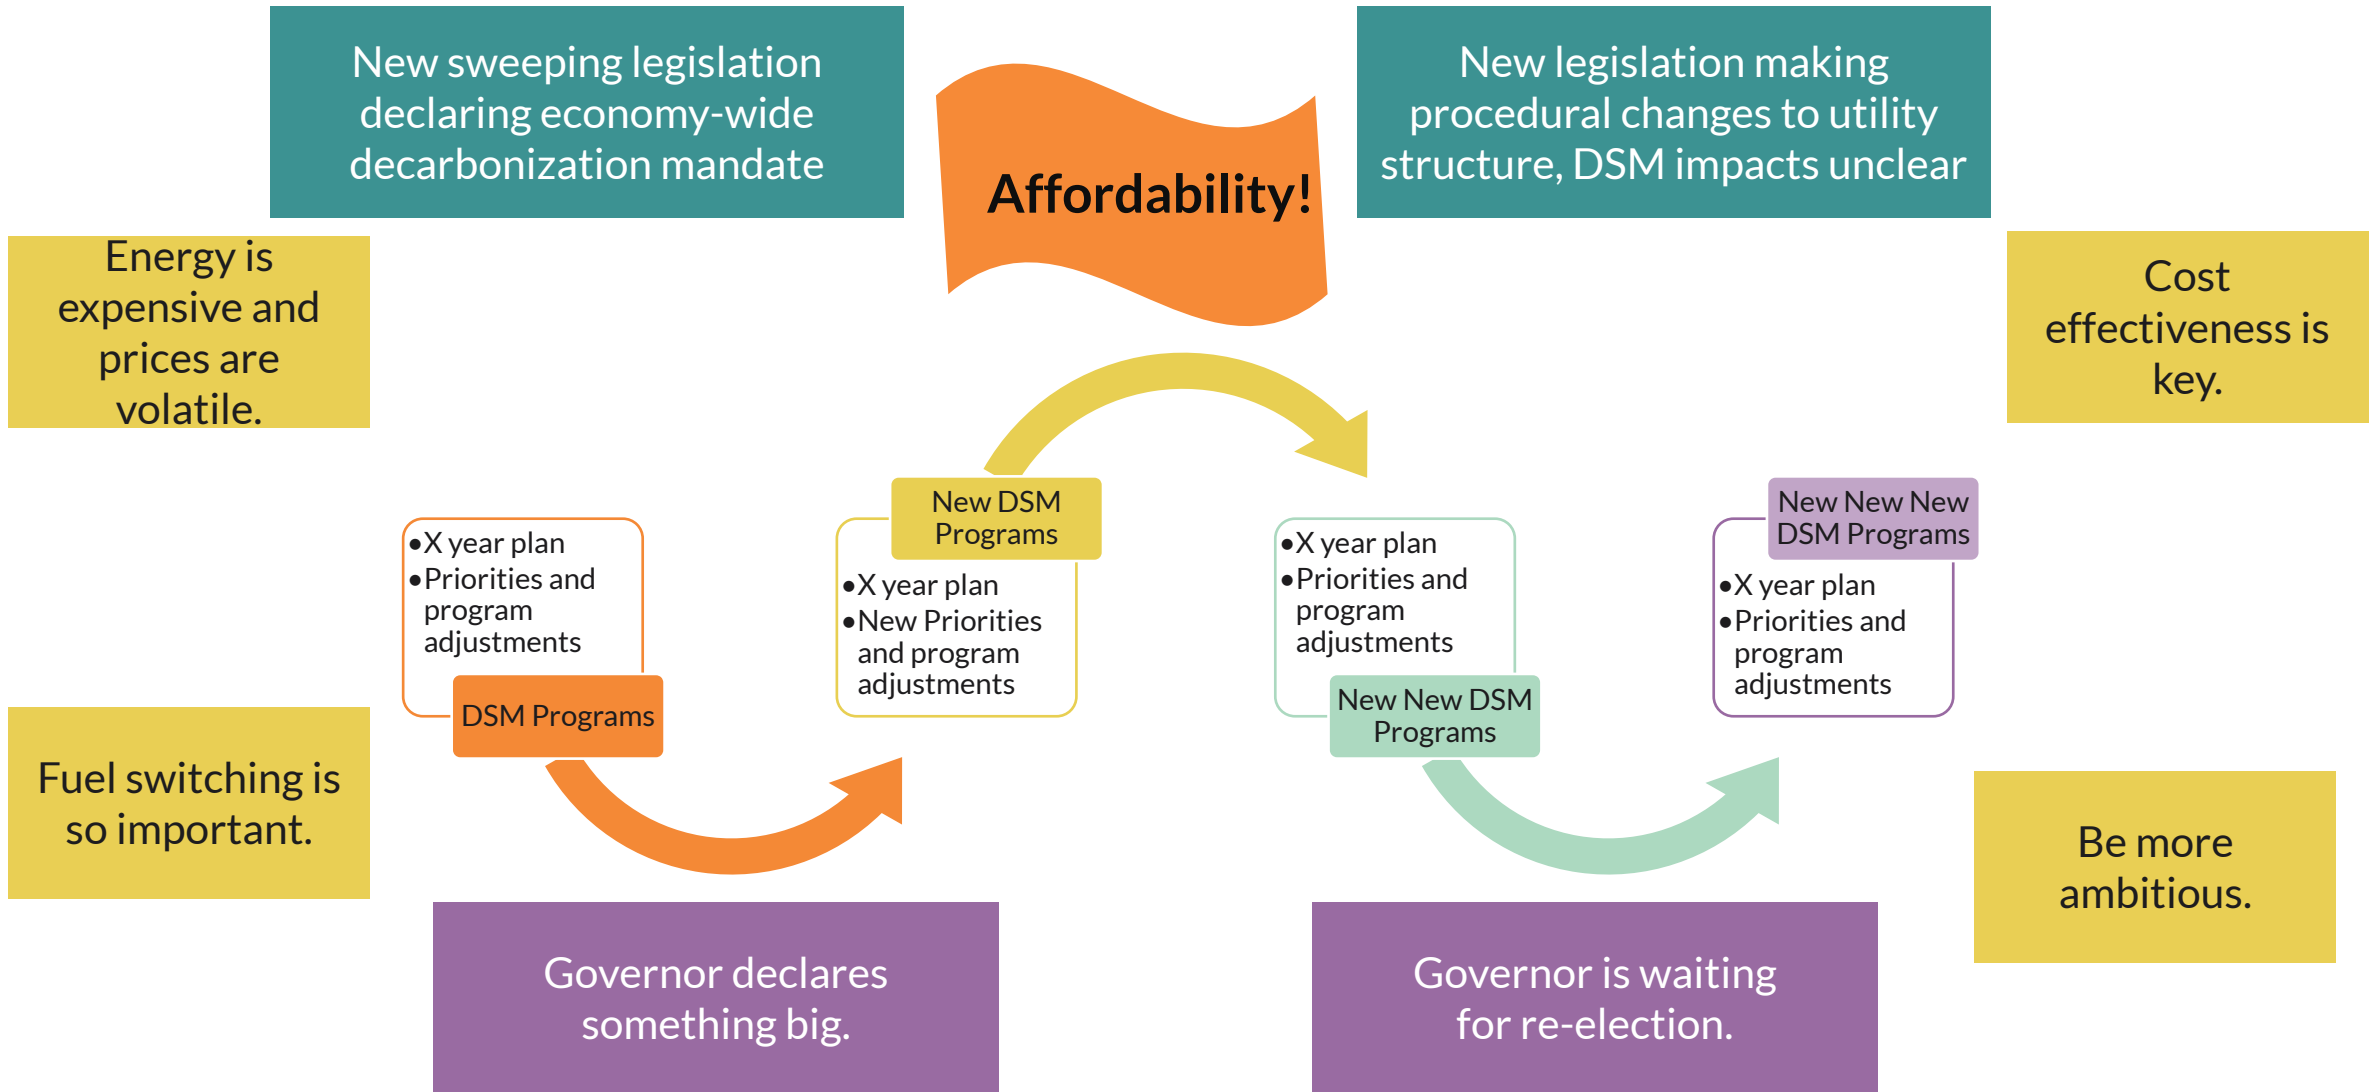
New sweeping legislation declaring economy-wide decarbonization mandate

Affordability!

New legislation making procedural changes to utility structure, DSM impacts unclear

Energy is expensive and prices are volatile.

Cost effectiveness is key.

- X year plan
- Priorities and program adjustments

DSM Programs

New DSM Programs

- X year plan
- New Priorities and program adjustments

- X year plan
- Priorities and program adjustments

New New DSM Programs

New New New DSM Programs

- X year plan
- Priorities and program adjustments

Fuel switching is so important.

Be more ambitious.

Governor declares something big.

Governor is waiting for re-election.